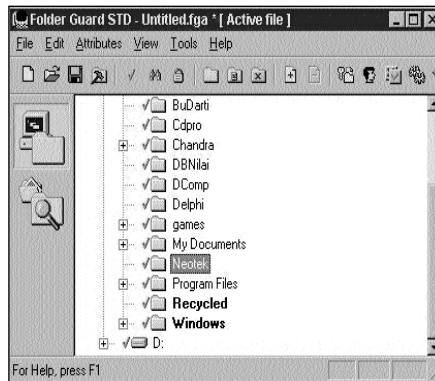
Folder Guard STD - Untitled.fga * [ Active file ]

File Edit Attributes View Tools Help

BuDarti
Cdpro
Chandra
DBNilai
DComp
Delphi
games
My Documents
Neotek
Program Files
Recycled
Windows
D:

For Help, press F1